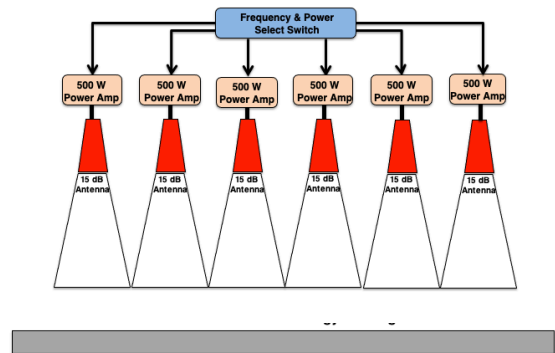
Frequency & Power Select Switch

500 W Power Amp

500 W Power Amp

500 W Power Amp

500 W Power Amp

500 W Power Amp

500 W Power Amp

15 dB Antenna

15 dB Antenna

15 dB Antenna

15 dB Antenna

15 dB Antenna

15 dB Antenna